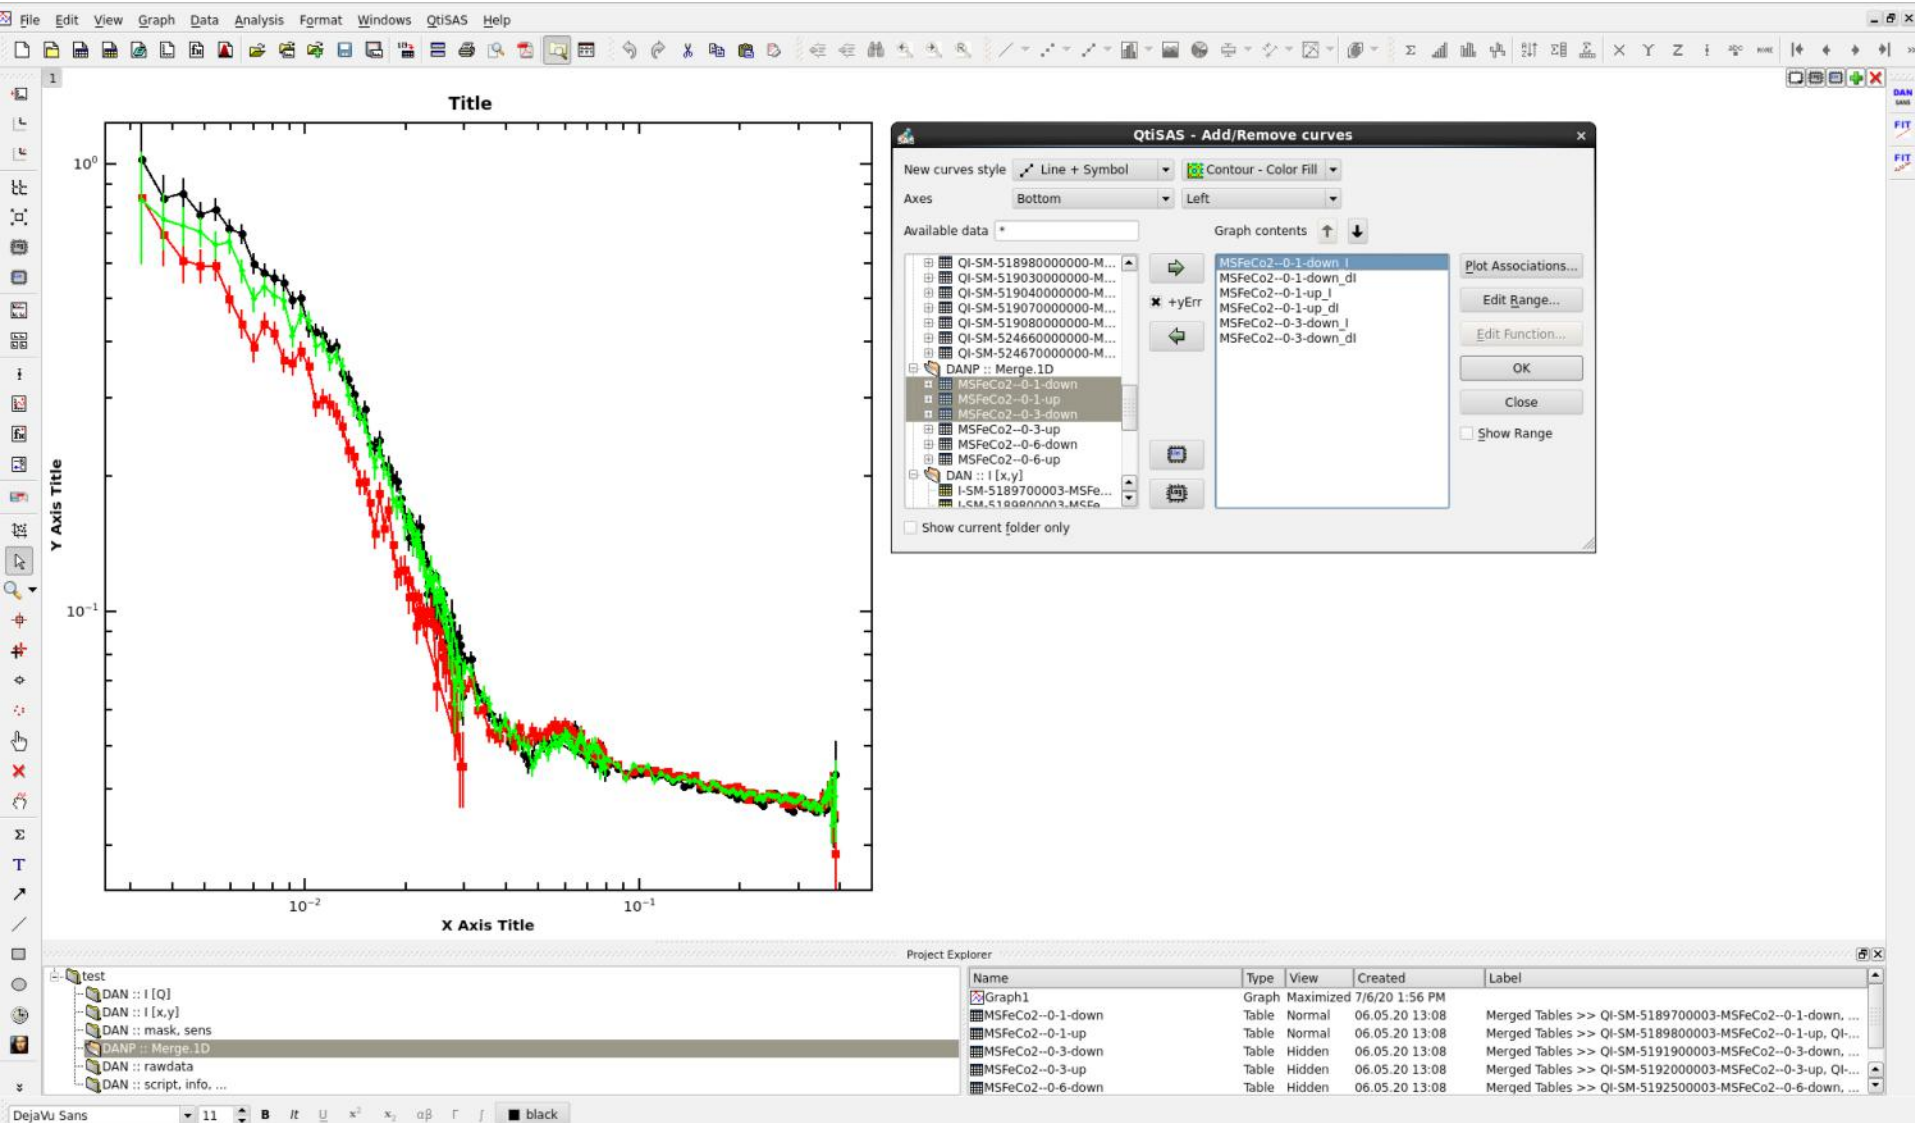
File Edit View Graph Data Analysis Format Windows QtiSAS Help

1

Title

$10^0$

$10^{-1}$

$10^{-2}$

$10^{-1}$

Y Axis Title

X Axis Title

QtiSAS - Add/Remove curves

New curves style Line + Symbol Contour - Color Fill

Axes Bottom Left

Available data *

Graph contents

QI-SM-518980000000-M...
QI-SM-519030000000-M...
QI-SM-519040000000-M...
QI-SM-519070000000-M...
QI-SM-519080000000-M...
QI-SM-524660000000-M...
QI-SM-524670000000-M...
DANP :: Merge.1D
MSFeCo2--0-1-down
MSFeCo2--0-1-up
MSFeCo2--0-3-down
MSFeCo2--0-3-up
MSFeCo2--0-6-down
MSFeCo2--0-6-up
DAN :: I [x,y]
I-SM-5189700003-MSFe...

+yErr

MSFeCo2--0-1-down_I
MSFeCo2--0-1-down_dI
MSFeCo2--0-1-up_I
MSFeCo2--0-1-up_dI
MSFeCo2--0-3-down_I
MSFeCo2--0-3-down_dI

Plot Associations...
Edit Range...
Edit Function...
OK
Close
Show Range

Show current folder only

Project Explorer

test
DAN :: I [Q]
DAN :: I [x,y]
DAN :: mask, sens
DANP :: Merge.1D
DAN :: rawdata
DAN :: script, info, ...

| Name | Type | View | Created | Label |
|---|---|---|---|---|
| Graph1 | Graph | Maximized | 7/6/20 1:56 PM | |
| MSFeCo2--0-1-down | Table | Normal | 06.05.20 13:08 | Merged Tables >> QI-SM-5189700003-MSFeCo2--0-1-down, ... |
| MSFeCo2--0-1-up | Table | Normal | 06.05.20 13:08 | Merged Tables >> QI-SM-5189800003-MSFeCo2--0-1-up, QI-... |
| MSFeCo2--0-3-down | Table | Hidden | 06.05.20 13:08 | Merged Tables >> QI-SM-5191900003-MSFeCo2--0-3-down, ... |
| MSFeCo2--0-3-up | Table | Hidden | 06.05.20 13:08 | Merged Tables >> QI-SM-5192000003-MSFeCo2--0-3-up, QI-... |
| MSFeCo2--0-6-down | Table | Hidden | 06.05.20 13:08 | Merged Tables >> QI-SM-5192500003-MSFeCo2--0-6-down, ... |

DejaVu Sans 11 B It U black